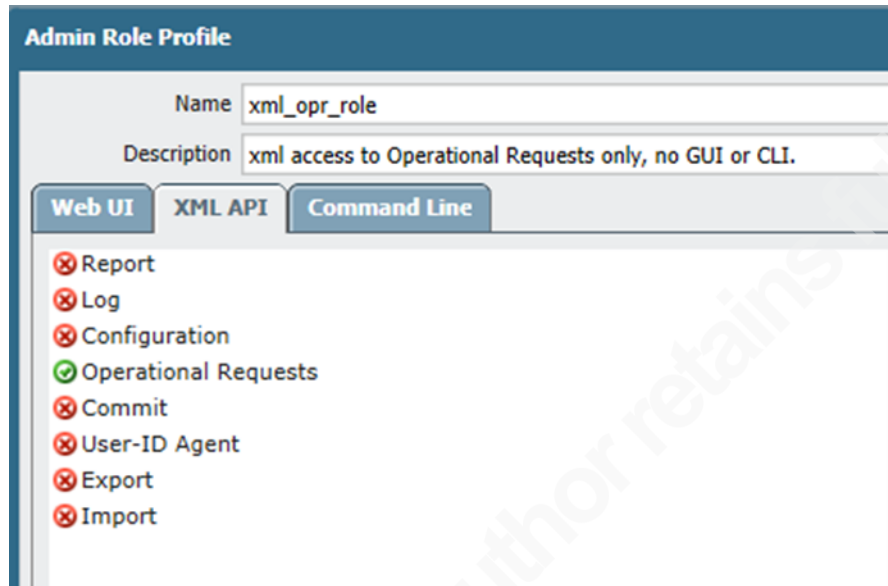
Admin Role Profile

Name xml_opr_role

Description xml access to Operational Requests only, no GUI or CLI.

Web UI XML API Command Line

Report
Log
Configuration
Operational Requests
Commit
User-ID Agent
Export
Import

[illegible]thor retains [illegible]